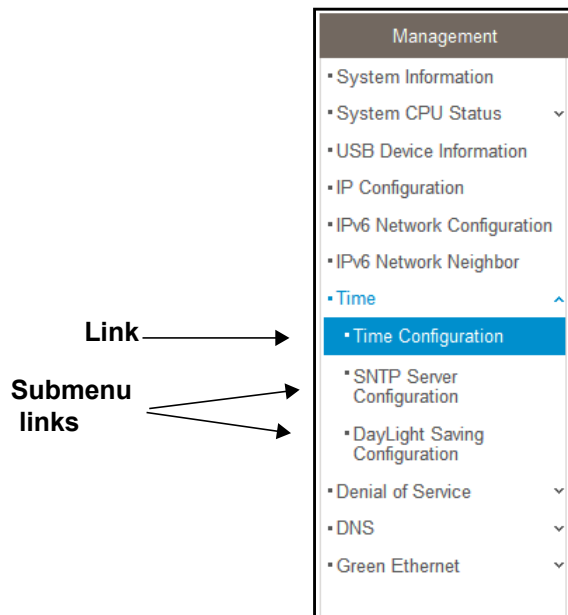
Management

- System Information
- System CPU Status
- USB Device Information
- IP Configuration
- IPv6 Network Configuration
- IPv6 Network Neighbor
- Time
- Time Configuration
- SNTP Server Configuration
- DayLight Saving Configuration
- Denial of Service
- DNS
- Green Ethernet

Link

Submenu links